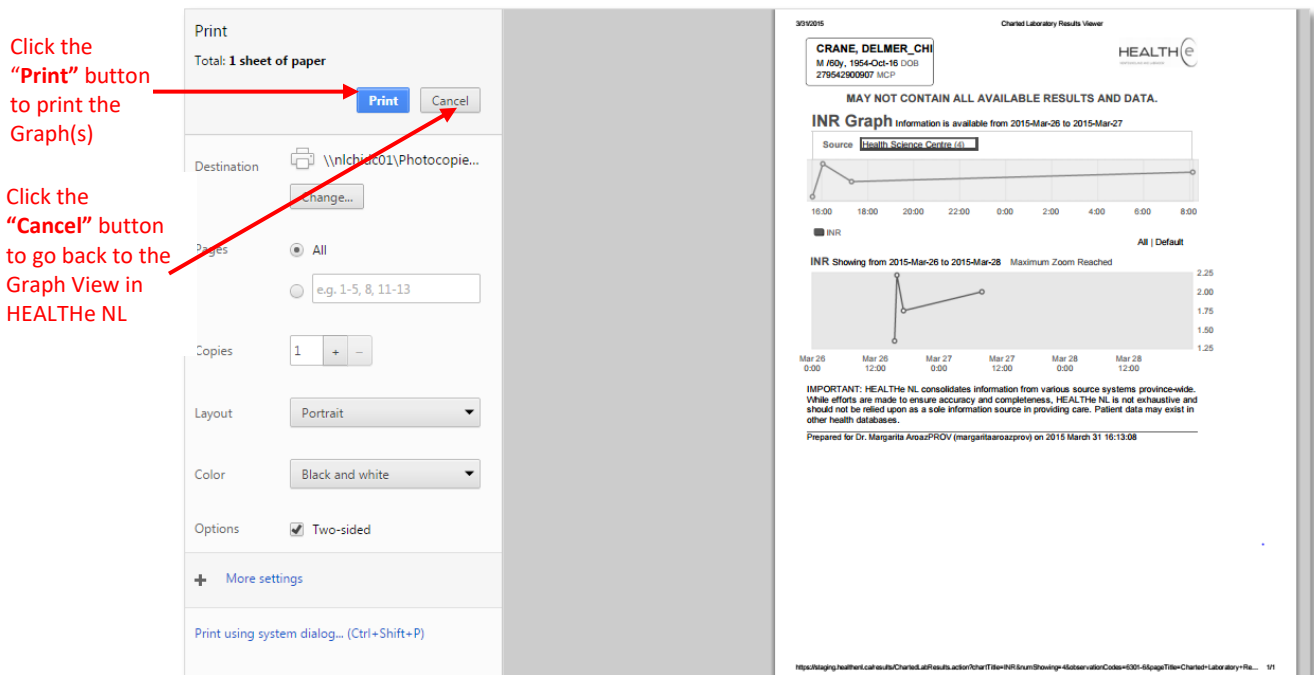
Click the "**Print**" button to print the Graph(s)

Click the "**Cancel**" button to go back to the Graph View in HEALTHe NL

Print

Total: **1 sheet of paper**

Print

Cancel

Destination

\\nlchidc01\Photocopie...

Change...

Pages

All

e.g. 1-5, 8, 11-13

Copies

1

+

–

Layout

Portrait

Color

Black and white

Options

Two-sided

More settings

Print using system dialog... (Ctrl+Shift+P)

3/31/2015

Charted Laboratory Results Viewer

CRANE, DELMER_CHI
M /60y, 1954-Oct-16 DOB
279542900907 MCP

HEALTHe

MAY NOT CONTAIN ALL AVAILABLE RESULTS AND DATA.

INR Graph Information is available from 2015-Mar-26 to 2015-Mar-27

Source Health Science Centre (4)

16:00 18:00 20:00 22:00 0:00 2:00 4:00 6:00 8:00

INR

All | Default

INR Showing from 2015-Mar-26 to 2015-Mar-28 Maximum Zoom Reached

2.25
2.00
1.75
1.50
1.25

Mar 26 0:00 Mar 26 12:00 Mar 27 0:00 Mar 27 12:00 Mar 28 0:00 Mar 28 12:00

IMPORTANT: HEALTHe NL consolidates information from various source systems province-wide. While efforts are made to ensure accuracy and completeness, HEALTHe NL is not exhaustive and should not be relied upon as a sole information source in providing care. Patient data may exist in other health databases.

Prepared for Dr. Margarita AroazPROV (margaritaaroazprov) on 2015 March 31 16:13:08

https://staging.healthenl.ca/results/ChartedLabResults.action?chartTitle=INR&numShowing=4&observationCodes=6301-6&pageTitle=Charted+Laboratory+Re... 1/1